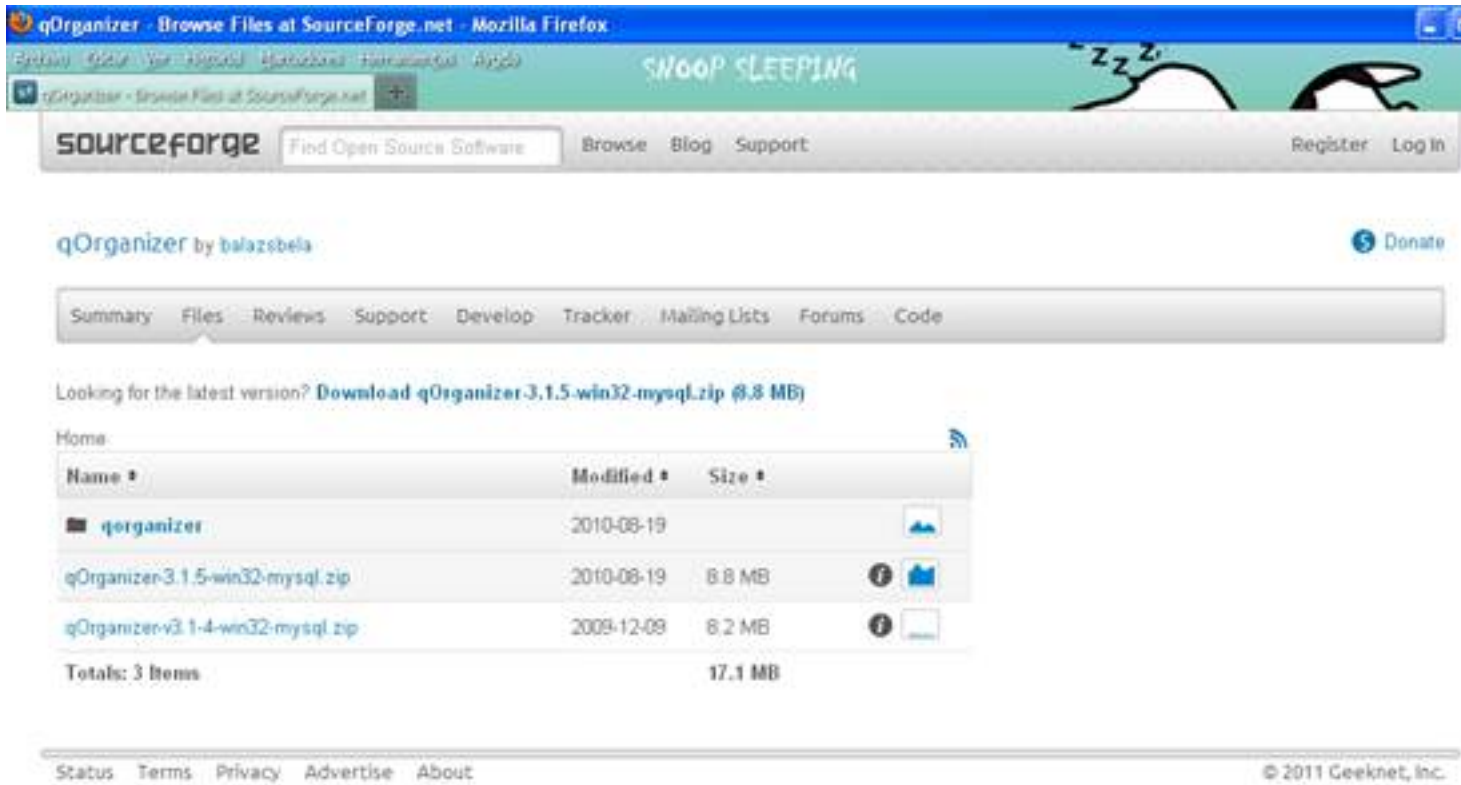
qOrganizer - Browse Files at SourceForge.net - Mozilla Firefox

Archivo Editar Ver Historial Marcadores Herramientas Ayuda

SNOOP SLEEPING

z z z

qOrganizer - Browse Files at SourceForge.net

+

sourceforge Find Open Source Software Browse Blog Support Register Log In

qOrganizer by balazsbela

Donate

Summary Files Reviews Support Develop Tracker Mailing Lists Forums Code

Looking for the latest version? Download qOrganizer-3.1.5-win32-mysql.zip (8.8 MB)

Home

| Name | Modified | Size |
|---|---|---|
| qorganizer | 2010-08-19 | |
| qOrganizer-3.1.5-win32-mysql.zip | 2010-08-19 | 8.8 MB |
| qOrganizer-v3.1-4-win32-mysql.zip | 2009-12-09 | 8.2 MB |
| Totals: 3 Items | | 17.1 MB |

Status Terms Privacy Advertise About

© 2011 Geeknet, Inc.